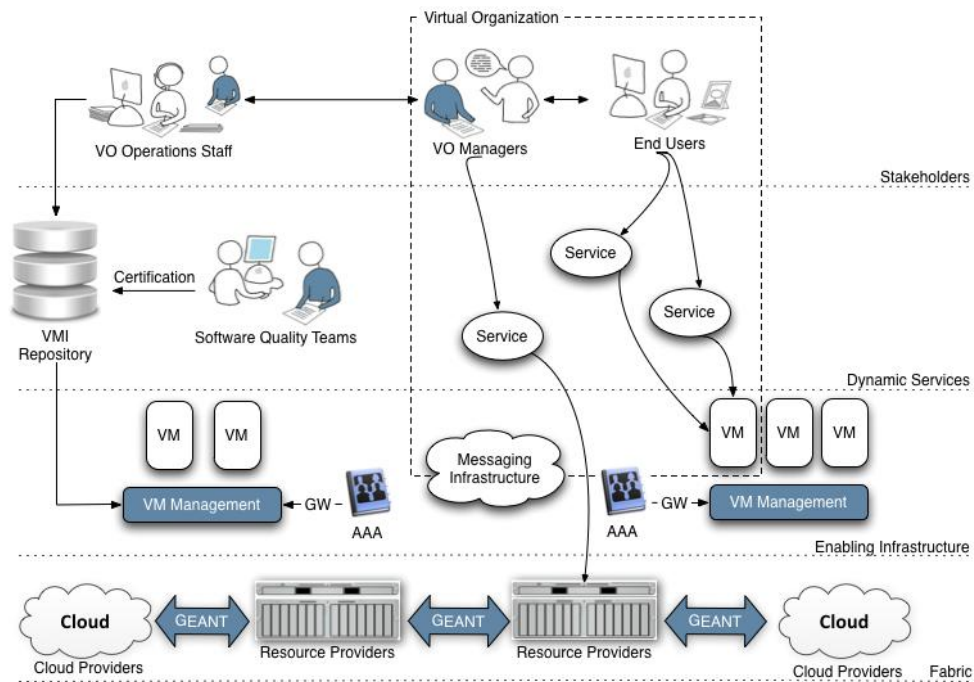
Virtual Organization

VO Operations Staff

VO Managers

End Users

Stakeholders

Certification

Software Quality Teams

VMI Repository

Service

Service

Service

Dynamic Services

VM

VM

VM

VM

VM

Messaging Infrastructure

VM Management

GW

AAA

AAA

GW

VM Management

Enabling Infrastructure

Cloud

GEANT

GEANT

GEANT

Cloud

Cloud Providers

Resource Providers

Resource Providers

Cloud Providers

Fabric